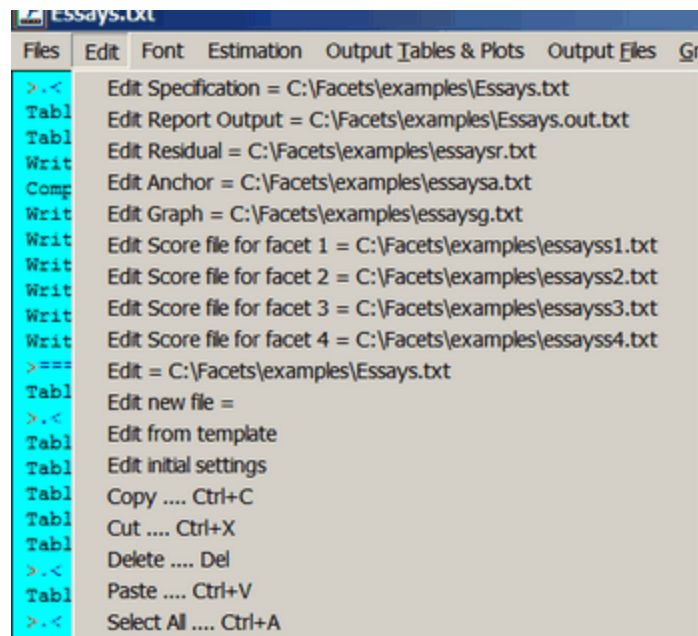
Essays.txt

Files Edit Font Estimation Output Tables & Plots Output Files Gr

>.<
Tabl
Tabl
Writ
Comp
Writ
Writ
Writ
Writ
Writ
Writ
>===
Tabl
>.<
Tabl
Tabl
Tabl
Tabl
Tabl
>.<
Tabl
>.<

Edit Specification = C:\Facets\examples\Essays.txt
Edit Report Output = C:\Facets\examples\Essays.out.txt
Edit Residual = C:\Facets\examples\essaysr.txt
Edit Anchor = C:\Facets\examples\essaysa.txt
Edit Graph = C:\Facets\examples\essaysg.txt
Edit Score file for facet 1 = C:\Facets\examples\essayss1.txt
Edit Score file for facet 2 = C:\Facets\examples\essayss2.txt
Edit Score file for facet 3 = C:\Facets\examples\essayss3.txt
Edit Score file for facet 4 = C:\Facets\examples\essayss4.txt
Edit = C:\Facets\examples\Essays.txt
Edit new file =
Edit from template
Edit initial settings
Copy .... Ctrl+C
Cut .... Ctrl+X
Delete .... Del
Paste .... Ctrl+V
Select All .... Ctrl+A